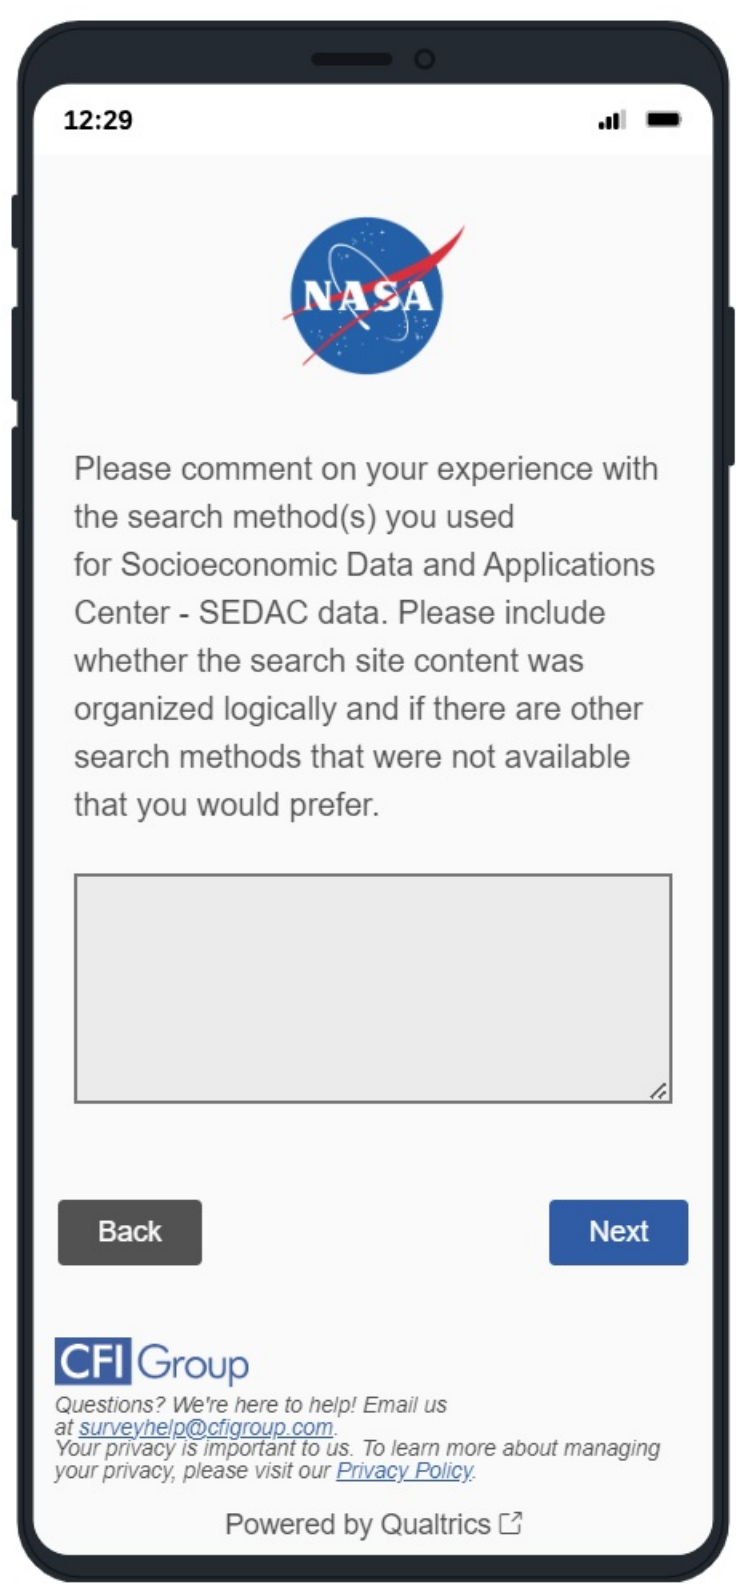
12:29

NASA

Please comment on your experience with the search method(s) you used for Socioeconomic Data and Applications Center - SEDAC data. Please include whether the search site content was organized logically and if there are other search methods that were not available that you would prefer.

Back

Next

CFI Group

Questions? We're here to help! Email us at surveyhelp@cfigroup.com.
Your privacy is important to us. To learn more about managing your privacy, please visit our Privacy Policy.

Powered by Qualtrics